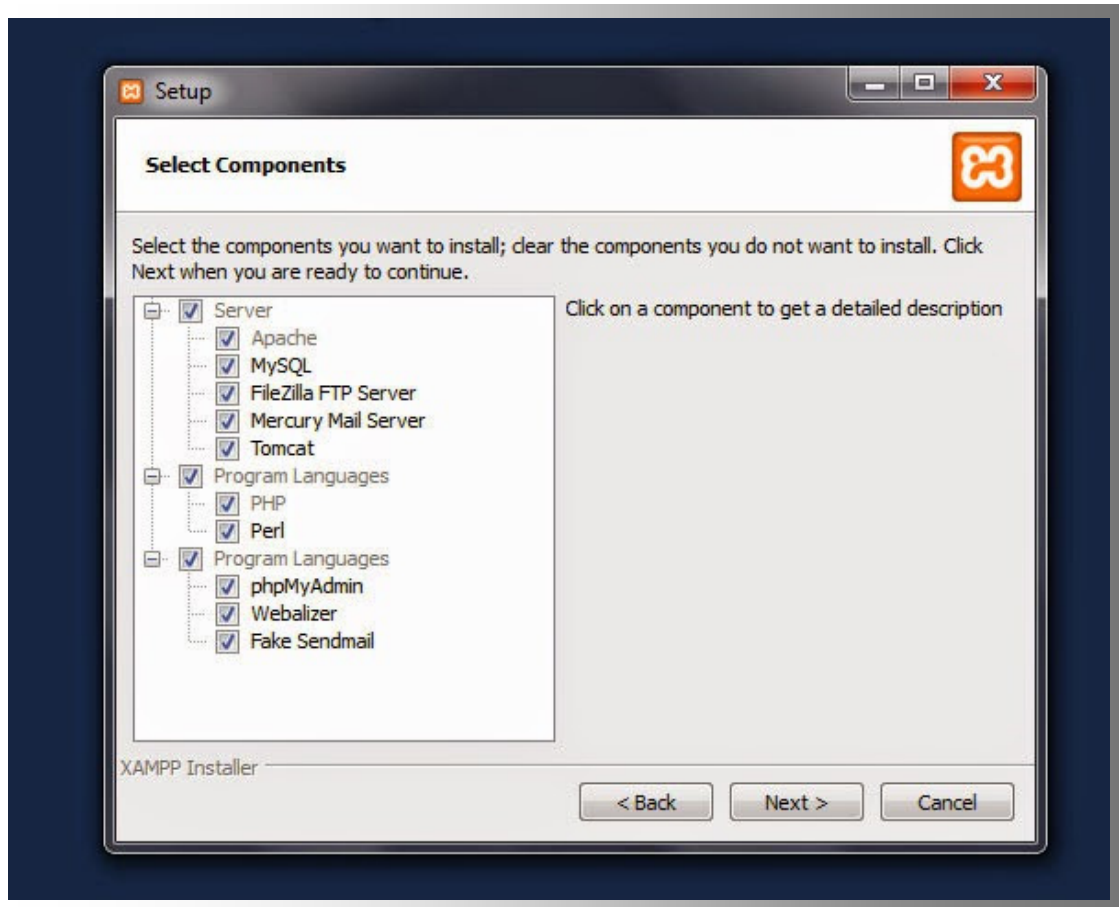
Setup

Select Components

Select the components you want to install; clear the components you do not want to install. Click Next when you are ready to continue.

Server
Apache
MySQL
FileZilla FTP Server
Mercury Mail Server
Tomcat
Program Languages
PHP
Perl
Program Languages
phpMyAdmin
Webalizer
Fake Sendmail

Click on a component to get a detailed description

XAMPP Installer

< Back
Next >
Cancel